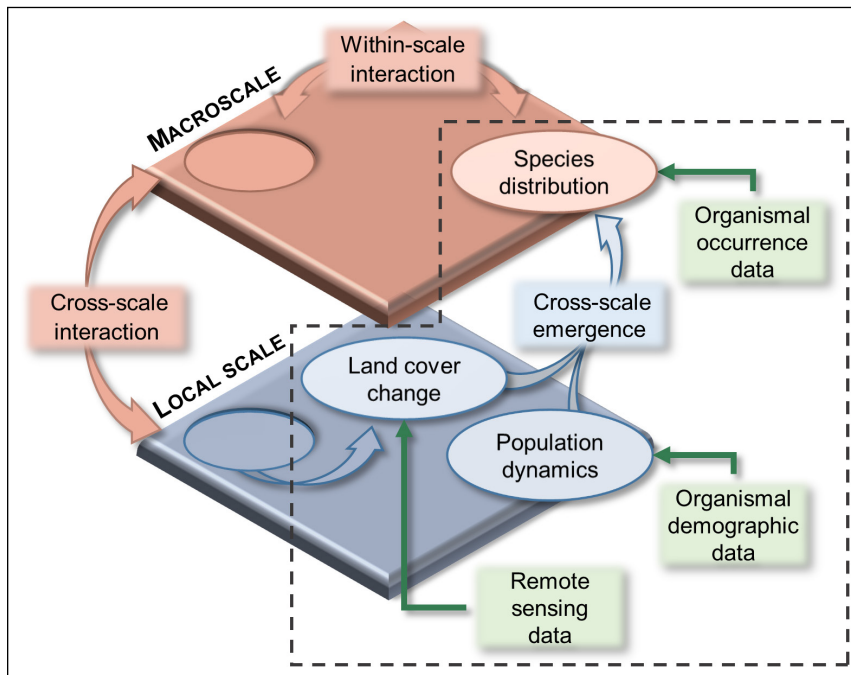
Within-scale interaction

MACROSCALE

Species distribution

Organismal occurrence data

Cross-scale interaction

Cross-scale emergence

LOCAL SCALE

Land cover change

Population dynamics

Organismal demographic data

Remote sensing data